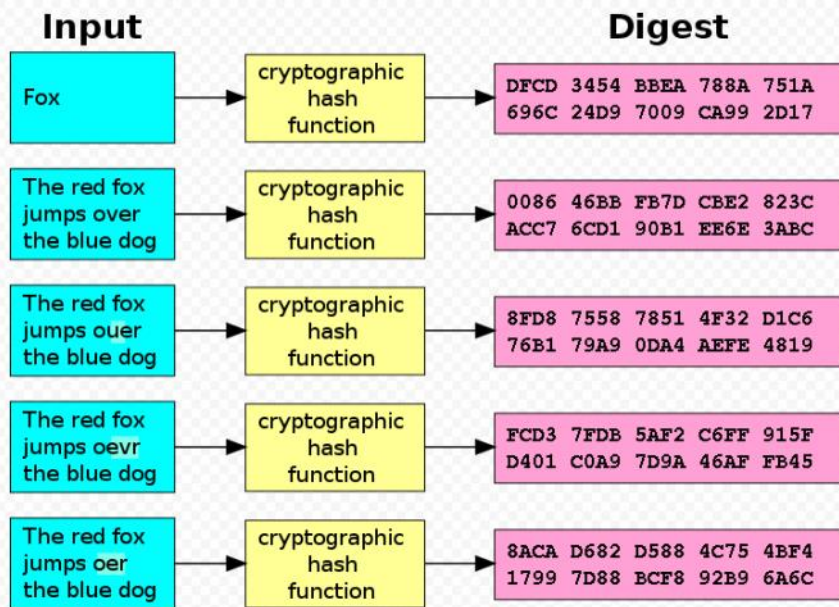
Input

Digest

Fox

cryptographic hash function

DFCD 3454 BBEA 788A 751A 696C 24D9 7009 CA99 2D17

The red fox jumps over the blue dog

cryptographic hash function

0086 46BB FB7D CBE2 823C ACC7 6CD1 90B1 EE6E 3ABC

The red fox jumps ouer the blue dog

cryptographic hash function

8FD8 7558 7851 4F32 D1C6 76B1 79A9 0DA4 AEFE 4819

The red fox jumps oevr the blue dog

cryptographic hash function

FCD3 7FDB 5AF2 C6FF 915F D401 C0A9 7D9A 46AF FB45

The red fox jumps oer the blue dog

cryptographic hash function

8ACA D682 D588 4C75 4BF4 1799 7D88 BCF8 92B9 6A6C